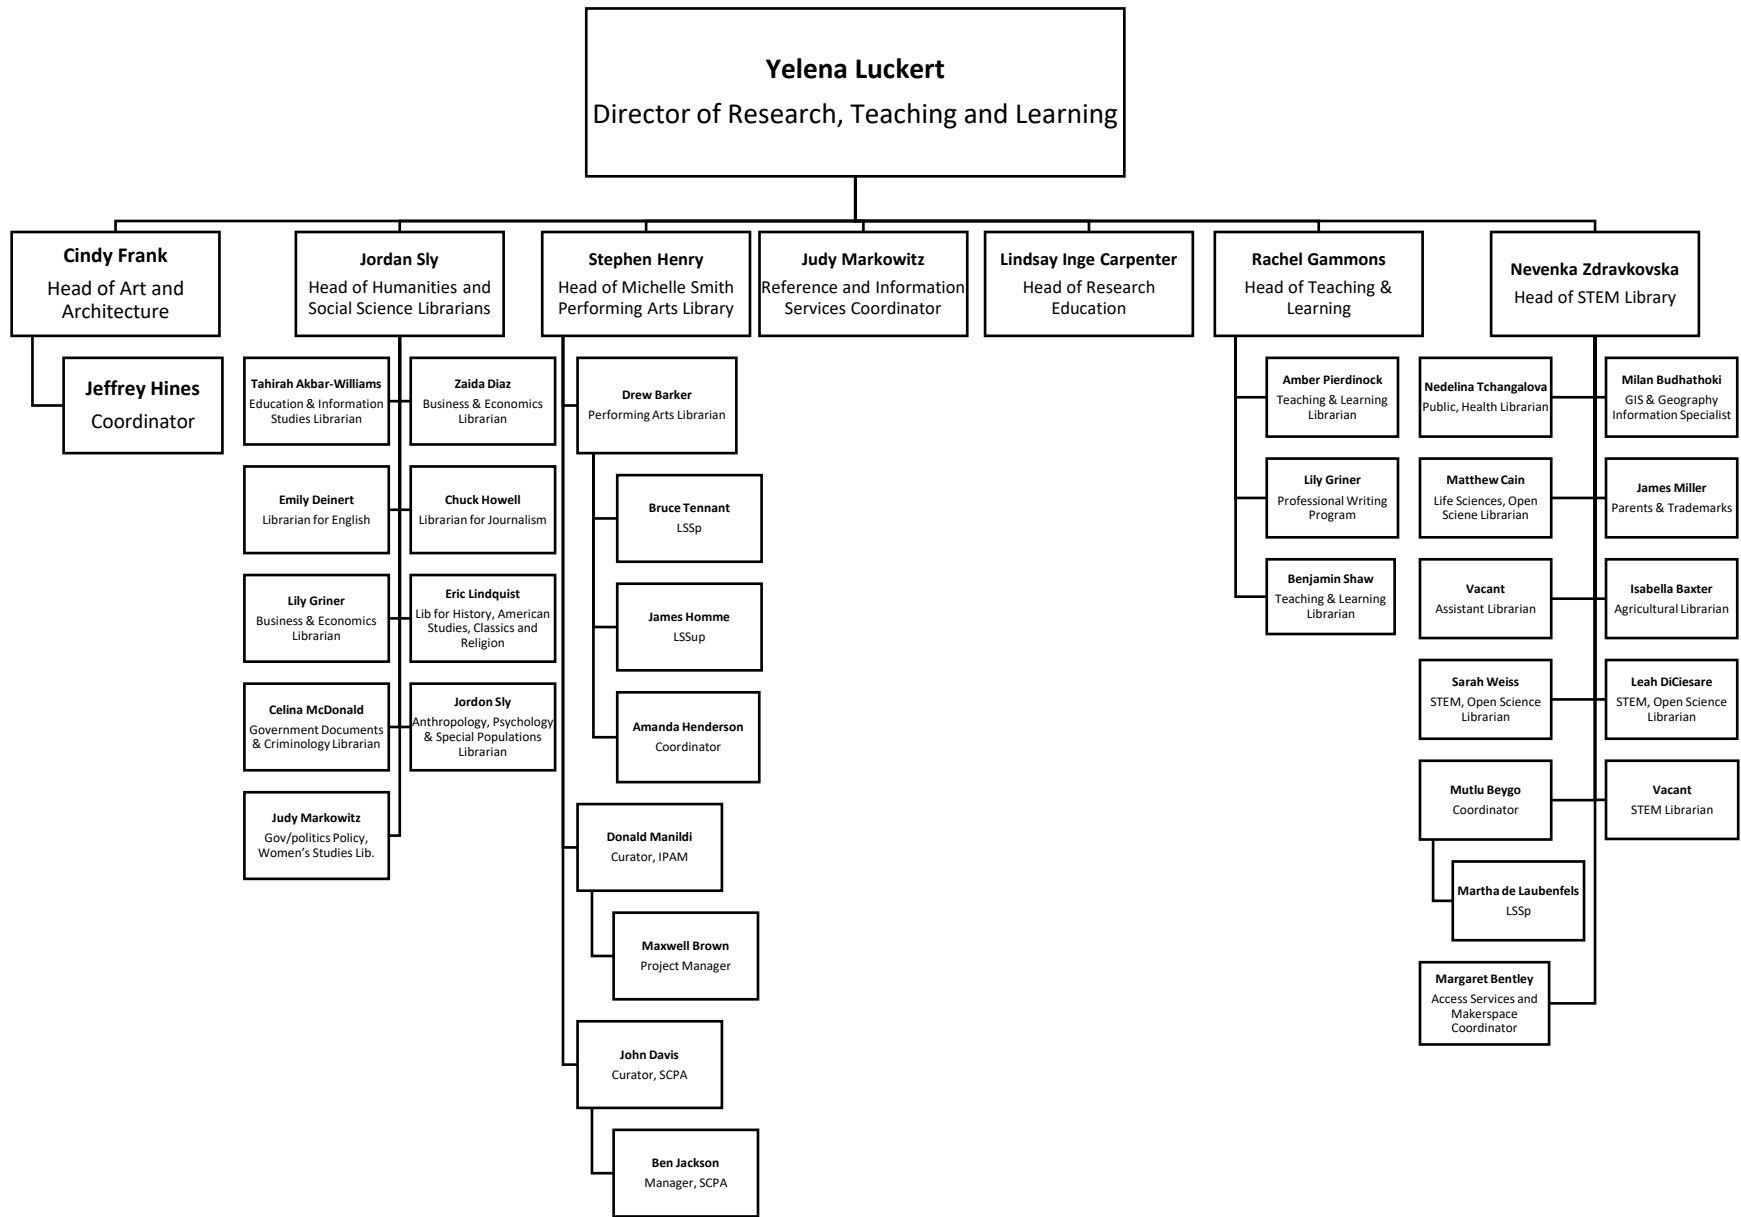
**Yelena Luckert**
Director of Research, Teaching and Learning

**Cindy Frank**
Head of Art and Architecture

**Jeffrey Hines**
Coordinator

**Jordan Sly**
Head of Humanities and Social Science Librarians

**Tahirah Akbar-Williams**
Education & Information Studies Librarian

**Zaida Diaz**
Business & Economics Librarian

**Emily Deinert**
Librarian for English

**Chuck Howell**
Librarian for Journalism

**Lily Griner**
Business & Economics Librarian

**Eric Lindquist**
Lib for History, American Studies, Classics and Religion

**Celina McDonald**
Government Documents & Criminology Librarian

**Jordon Sly**
Anthropology, Psychology & Special Populations Librarian

**Judy Markowitz**
Gov/politics Policy, Women's Studies Lib.

**Stephen Henry**
Head of Michelle Smith Performing Arts Library

**Drew Barker**
Performing Arts Librarian

**Bruce Tennant**
LSSp

**James Homme**
LSSup

**Amanda Henderson**
Coordinator

**Donald Manildi**
Curator, IPAM

**Maxwell Brown**
Project Manager

**John Davis**
Curator, SCPA

**Ben Jackson**
Manager, SCPA

**Judy Markowitz**
Reference and Information Services Coordinator

**Lindsay Inge Carpenter**
Head of Research Education

**Rachel Gammons**
Head of Teaching & Learning

**Amber Pierdinock**
Teaching & Learning Librarian

**Lily Griner**
Professional Writing Program

**Benjamin Shaw**
Teaching & Learning Librarian

**Nevenka Zdravkovska**
Head of STEM Library

**Nedelina Tchangalova**
Public, Health Librarian

**Milan Budhathoki**
GIS & Geography Information Specialist

**Matthew Cain**
Life Sciences, Open Sciene Librarian

**James Miller**
Parents & Trademarks

**Vacant**
Assistant Librarian

**Isabella Baxter**
Agricultural Librarian

**Sarah Weiss**
STEM, Open Science Librarian

**Leah DiCiesare**
STEM, Open Science Librarian

**Mutlu Beygo**
Coordinator

**Vacant**
STEM Librarian

**Martha de Laubenfels**
LSSp

**Margaret Bentley**
Access Services and Makerspace Coordinator